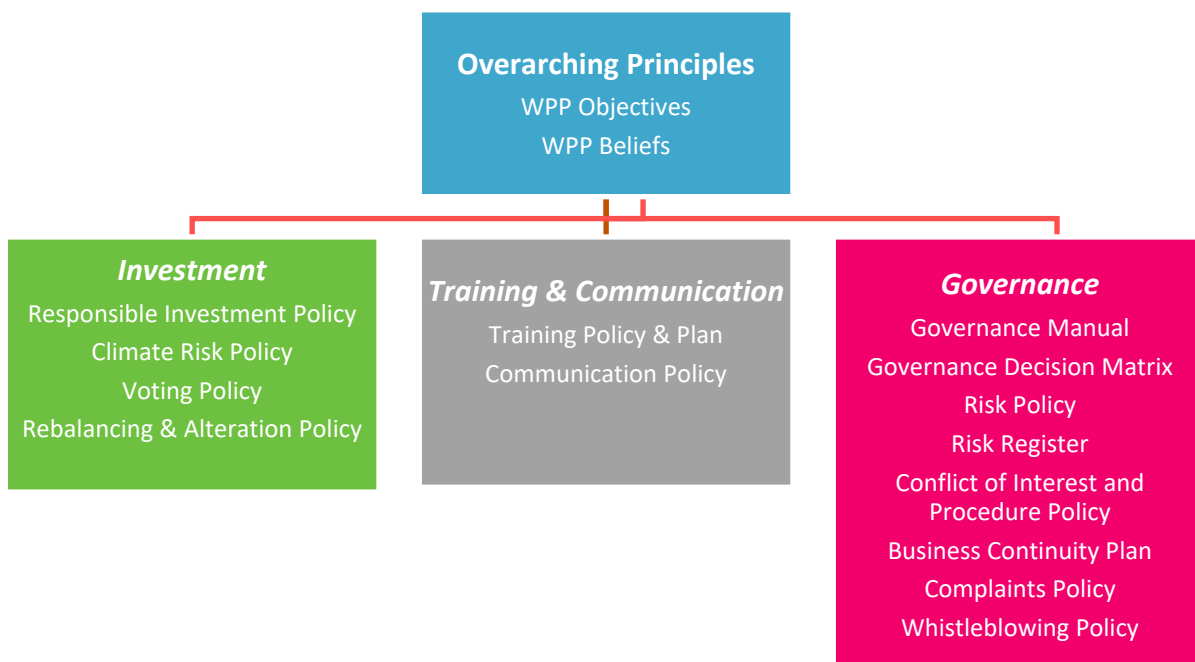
**Overarching Principles**
WPP Objectives
WPP Beliefs

***Investment***
Responsible Investment Policy
Climate Risk Policy
Voting Policy
Rebalancing & Alteration Policy

***Training & Communication***
Training Policy & Plan
Communication Policy

***Governance***
Governance Manual
Governance Decision Matrix
Risk Policy
Risk Register
Conflict of Interest and Procedure Policy
Business Continuity Plan
Complaints Policy
Whistleblowing Policy